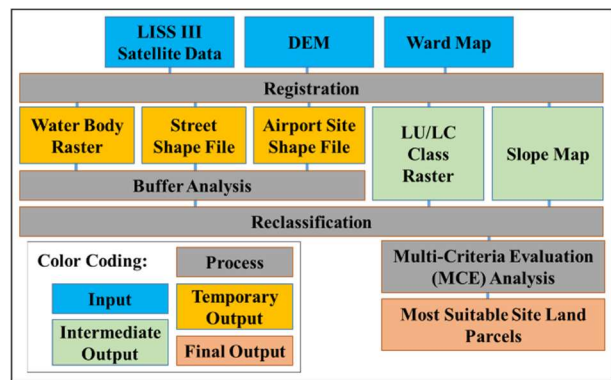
LISS III Satellite Data

DEM

Ward Map

Registration

Water Body Raster

Street Shape File

Airport Site Shape File

LU/LC Class Raster

Slope Map

Buffer Analysis

Reclassification

Color Coding:

Process

Input

Temporary Output

Intermediate Output

Final Output

Multi-Criteria Evaluation (MCE) Analysis

Most Suitable Site Land Parcels